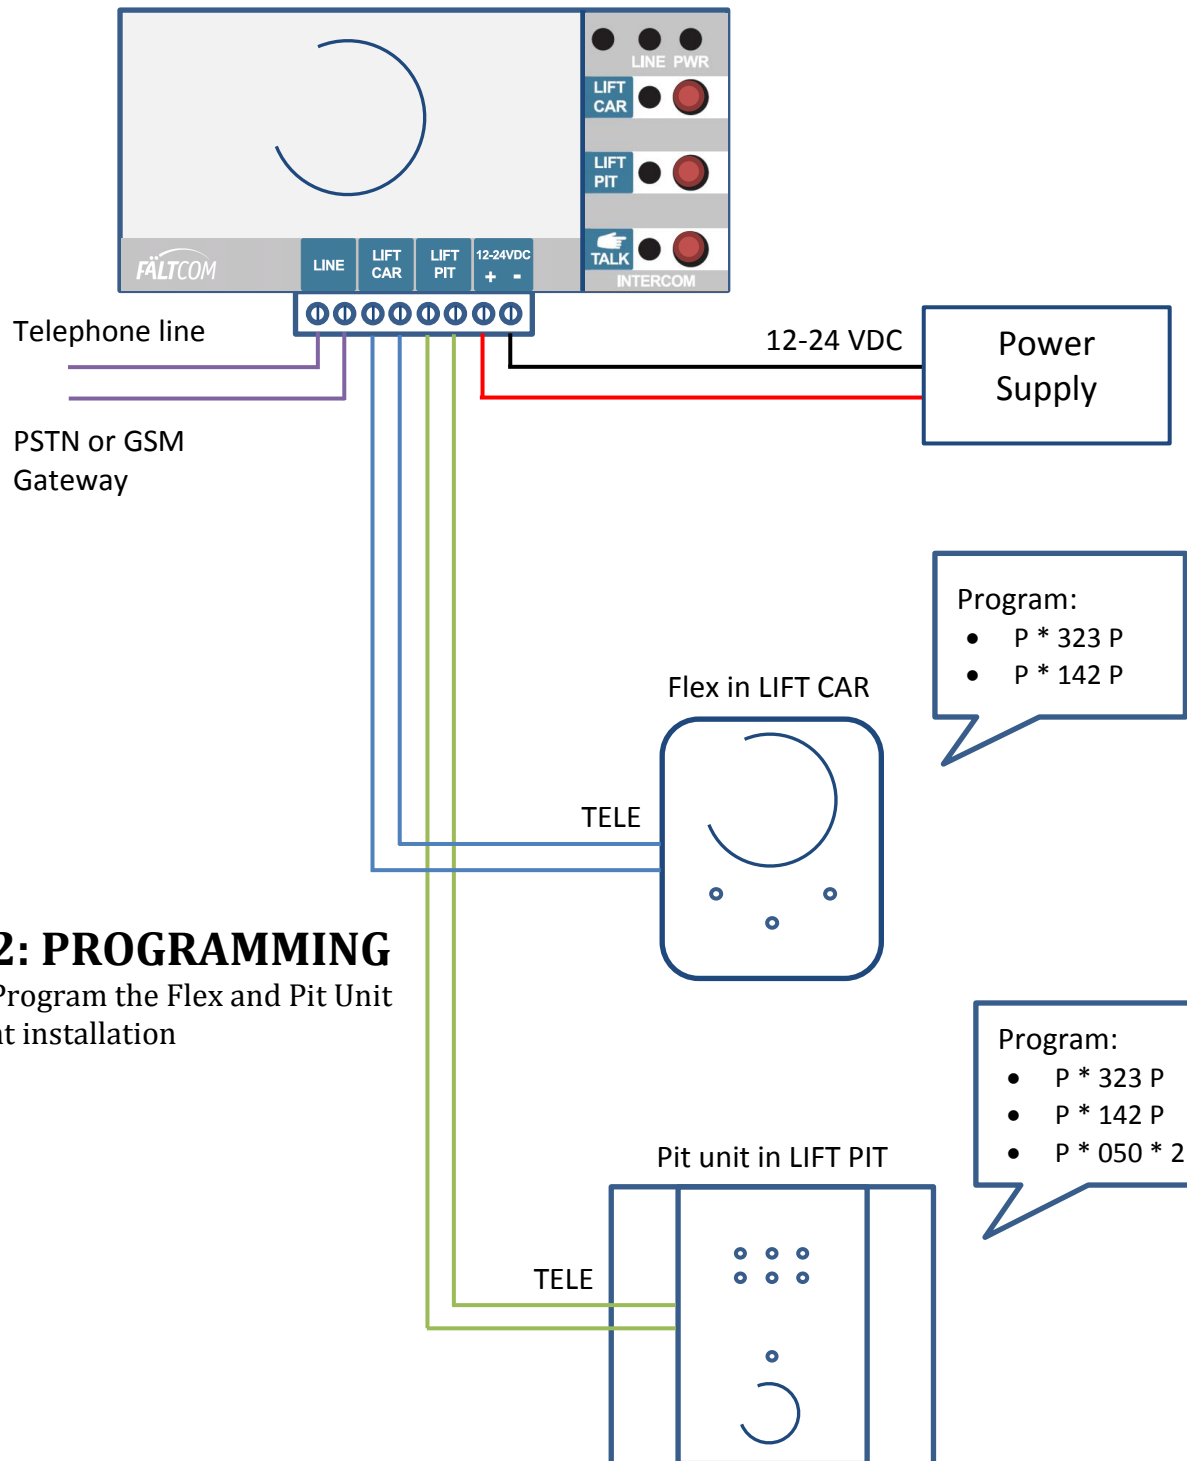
LINE PWR
LIFT CAR
LIFT PIT
TALK
INTERCOM
FÄLTCOM
LINE
LIFT CAR
LIFT PIT
12-24VDC
+ -

Telephone line

PSTN or GSM Gateway

12-24 VDC

Power Supply

Program:
• P * 323 P
• P * 142 P

Flex in LIFT CAR

TELE

2: PROGRAMMING
Program the Flex and Pit Unit
t installation

Program:
• P * 323 P
• P * 142 P
• P * 050 * 2

Pit unit in LIFT PIT

TELE